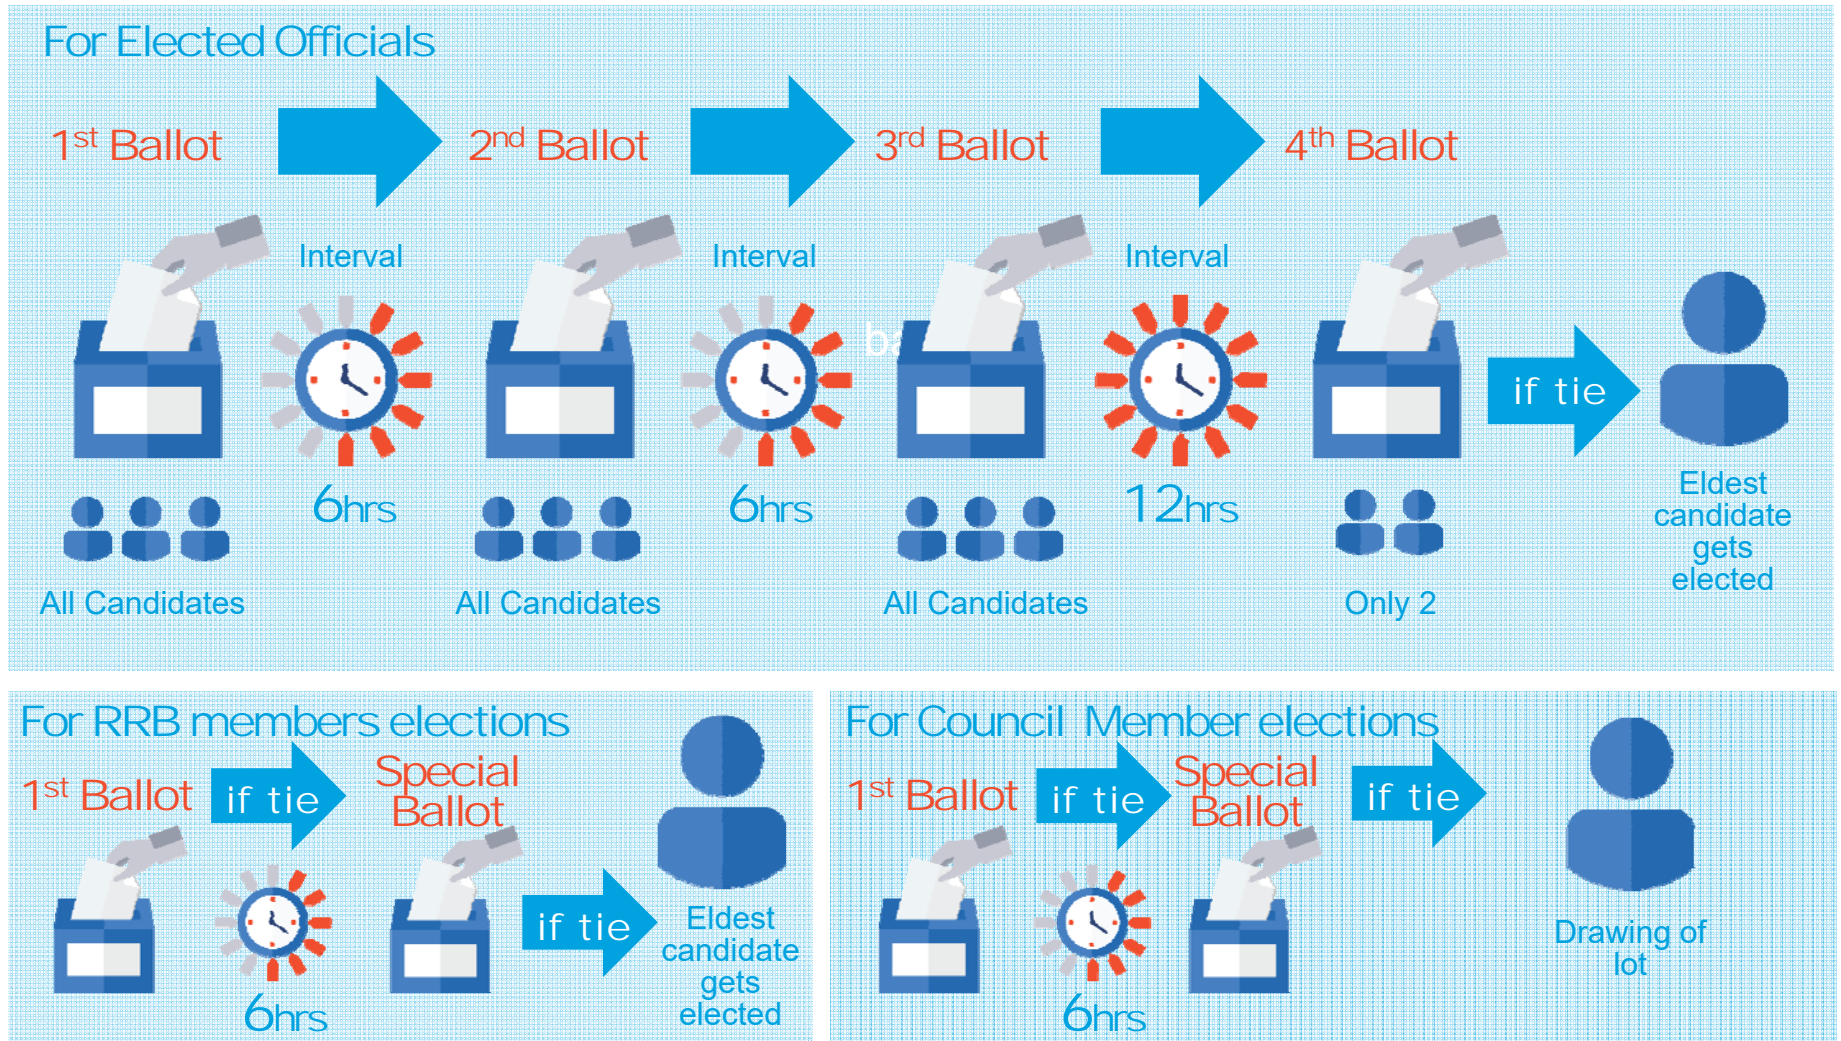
For Elected Officials

1$^{st}$ Ballot

Interval

6hrs

All Candidates

2$^{nd}$ Ballot

Interval

6hrs

All Candidates

3$^{rd}$ Ballot

Interval

12hrs

All Candidates

4$^{th}$ Ballot

Only 2

if tie

Eldest candidate gets elected

For RRB members elections

1$^{st}$ Ballot

if tie

6hrs

Special Ballot

if tie

Eldest candidate gets elected

For Council Member elections

1$^{st}$ Ballot

if tie

6hrs

Special Ballot

if tie

Drawing of lot